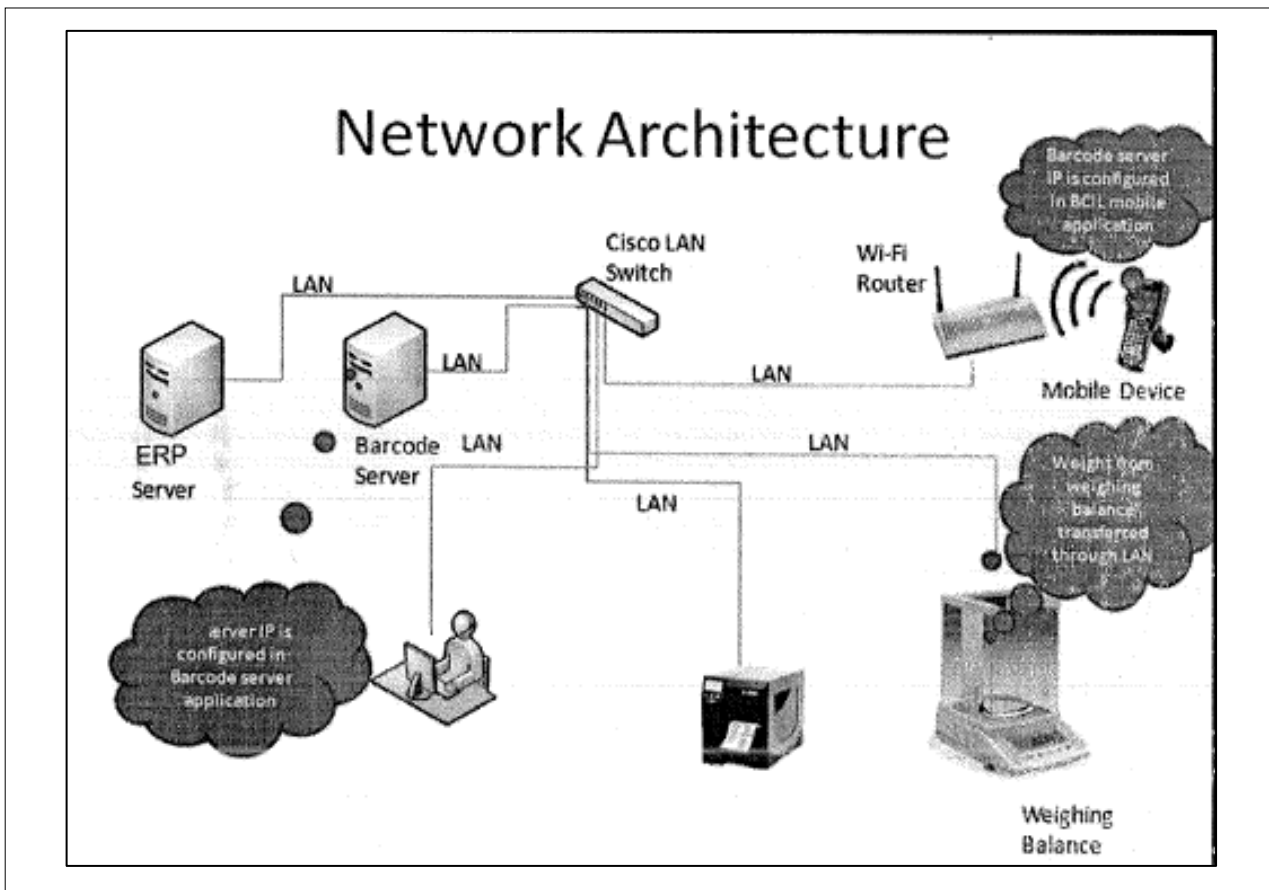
Network Architecture

Barcode server IP is configured in BCIL mobile application

Cisco LAN Switch

Wi-Fi Router

LAN

LAN

LAN

ERP Server

Barcode Server

LAN

Mobile Device

LAN

LAN

Weight from weighing balance transferred through LAN

erver IP is configured in Barcode server application

Weighing Balance